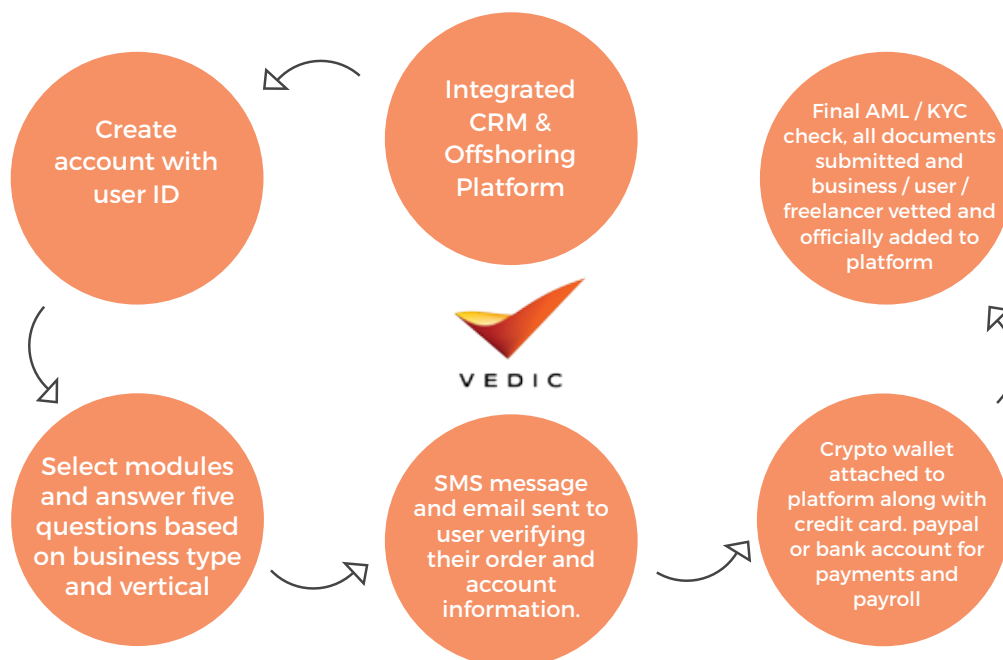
Integrated CRM & Offshoring Platform

Create account with user ID

Final AML / KYC check, all documents submitted and business / user / freelancer vetted and officially added to platform

VEDIC

Select modules and answer five questions based on business type and vertical

SMS message and email sent to user verifying their order and account information.

Crypto wallet attached to platform along with credit card. paypal or bank account for payments and payroll